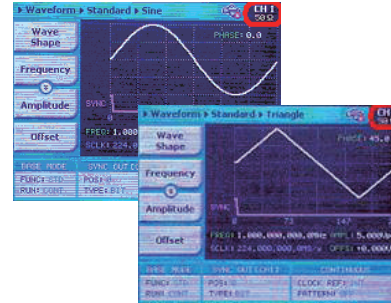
▸ Waveform ▸ Standard ▸ Sine

CH 1
50 Ω

Wave Shape

Frequency

Amplitude

Offset

PHASE: 0.0

SYNC

FREQ: 1.000

SCLK: 224.00

BASE MODE

FUNC: STD

RUN: CONT

SYNC OUT CO

POS: 0

TYPE: BIT

▸ Waveform ▸ Standard ▸ Triangle

CH 1
50 Ω

Wave Shape

Frequency

Amplitude

Offset

PHASE: 45.0

SYNC

0

73

147

FREQ: 1,000,000,000.0Hz

AMPL: 5.000Vp

SCLK: 224,000,000.0MS/s

OFFS: +0.000

BASE MODE

FUNC: STD

RUN: CONT

SYNC OUTPUT

POS: 0

TYPE: BIT

CONTINUOUS

CLOCK REF: INT

PATTERN: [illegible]